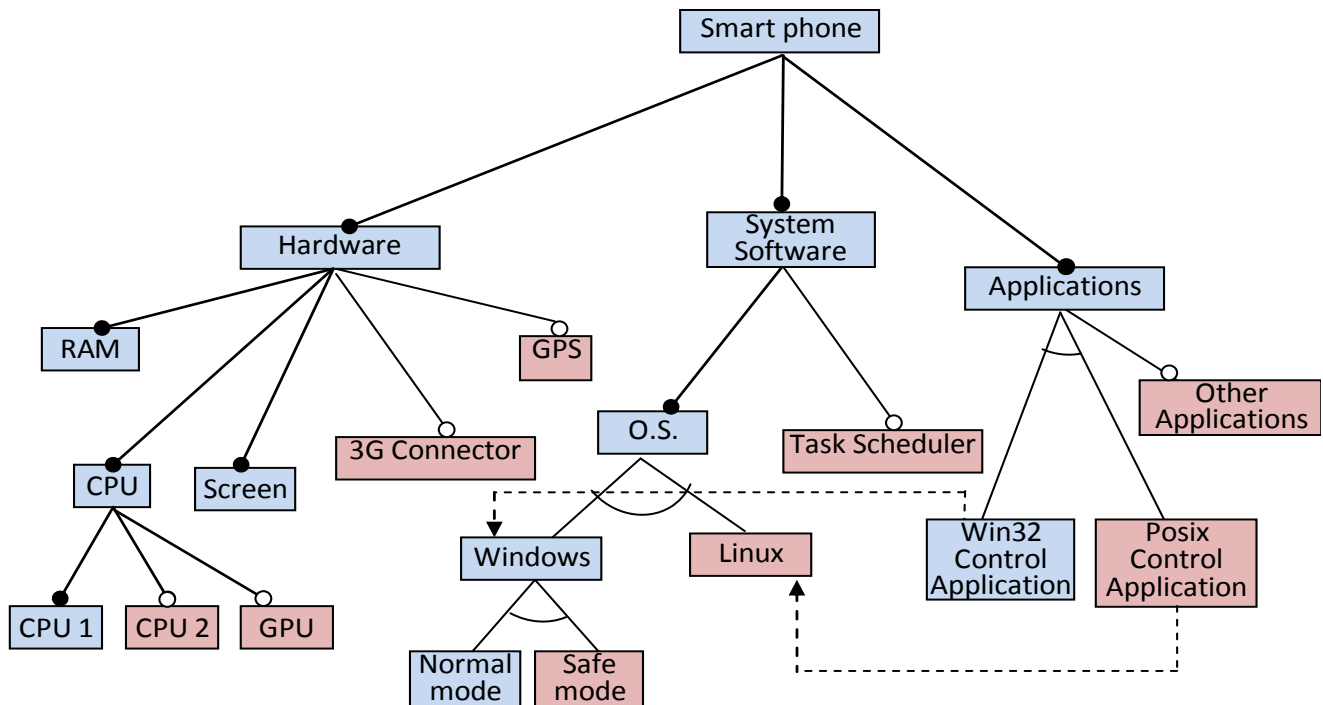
Smart phone

Hardware

System Software

Applications

RAM

GPS

CPU

Screen

3G Connector

O.S.

Task Scheduler

Other Applications

CPU 1

CPU 2

GPU

Windows

Linux

Win32 Control Application

Posix Control Application

Normal mode

Safe mode